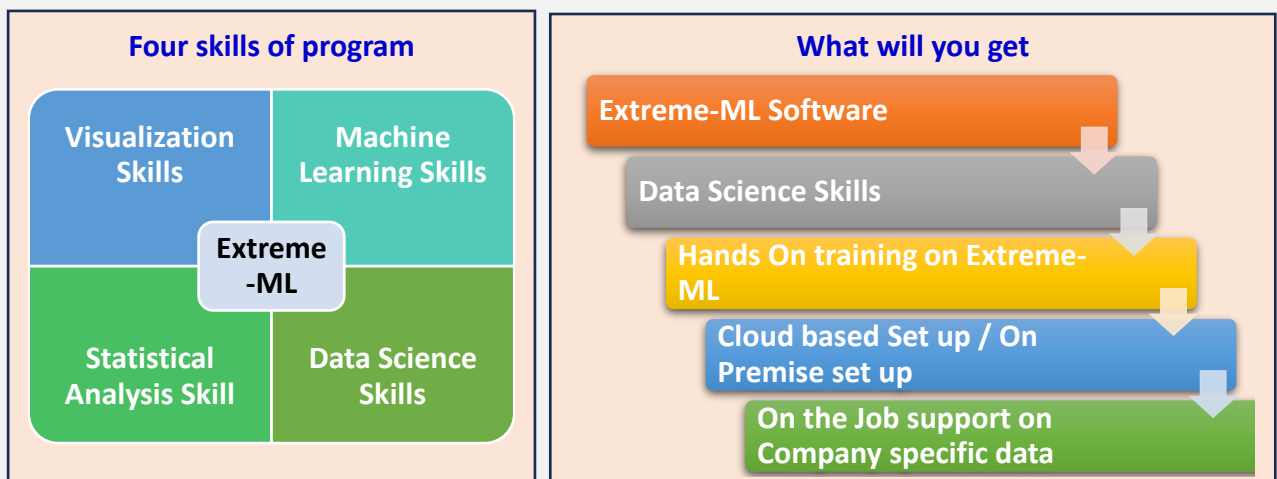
Four skills of program

Visualization Skills

Machine Learning Skills

Extreme -ML

Statistical Analysis Skill

Data Science Skills

What will you get

Extreme-ML Software

Data Science Skills

Hands On training on Extreme-ML

Cloud based Set up / On Premise set up

On the Job support on Company specific data